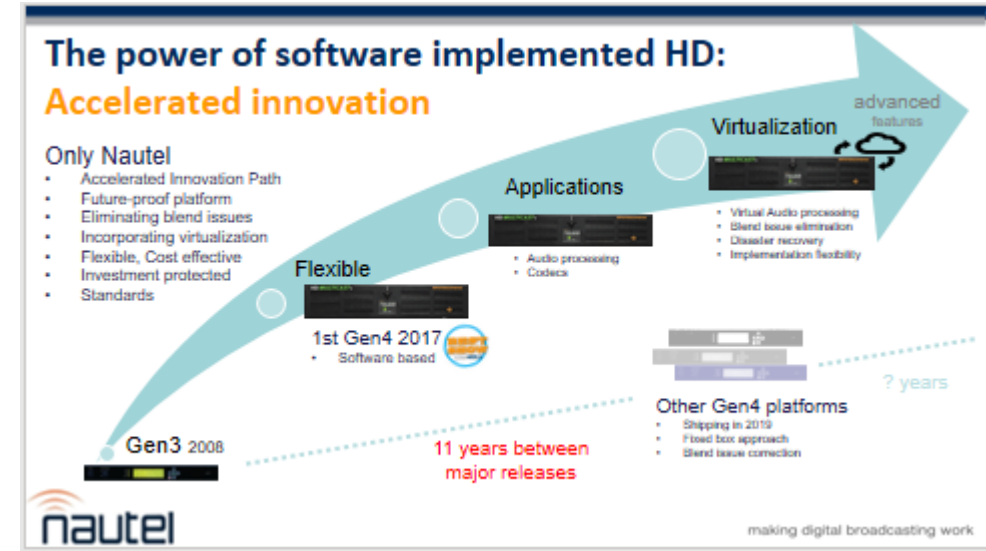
The power of software implemented HD:
Accelerated innovation

Only Nautel
- Accelerated Innovation Path
- Future-proof platform
- Eliminating blend issues
- Incorporating virtualization
- Flexible, Cost effective
- Investment protected
- Standards

advanced features

Virtualization
- Virtual Audio processing
- Blend issue elimination
- Disaster recovery
- Implementation flexibility

Applications
- Audio processing
- Codecs

Flexible

1st Gen4 2017
- Software based

Gen3 2008

11 years between major releases

? years

Other Gen4 platforms
- Shipping in 2019
- Fixed box approach
- Blend issue correction

nautel

making digital broadcasting work